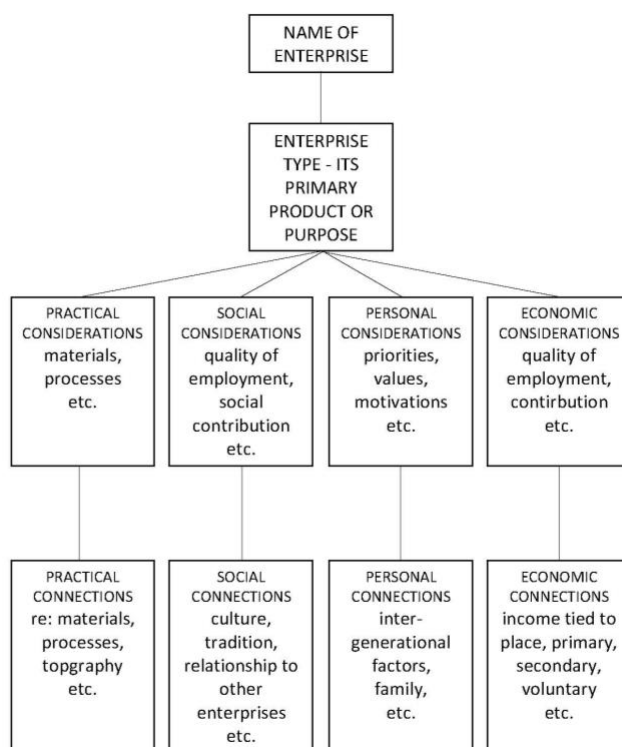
NAME OF ENTERPRISE

ENTERPRISE TYPE - ITS PRIMARY PRODUCT OR PURPOSE

PRACTICAL CONSIDERATIONS materials, processes etc.

SOCIAL CONSIDERATIONS quality of employment, social contribution etc.

PERSONAL CONSIDERATIONS priorities, values, motivations etc.

ECONOMIC CONSIDERATIONS quality of employment, contirbution etc.

PRACTICAL CONNECTIONS re: materials, processes, topgraphy etc.

SOCIAL CONNECTIONS culture, tradition, relationship to other enterprises etc.

PERSONAL CONNECTIONS inter-generational factors, family, etc.

ECONOMIC CONNECTIONS income tied to place, primary, secondary, voluntary etc.